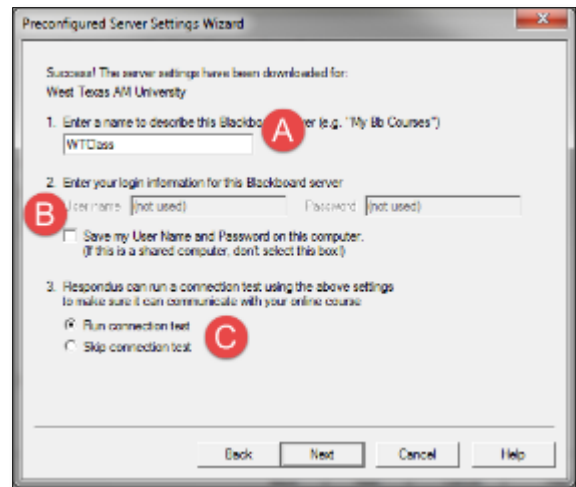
Preconfigured Server Settings Wizard

Success! The server settings have been downloaded for:
West Texas A&M University

1. Enter a name to describe this Blackbo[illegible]ver (e.g. "My Bb Courses")

A

WTClass

2. Enter your login information for this Blackboard server

B

User name (not used) Password (not used)

Save my User Name and Password on this computer. (If this is a shared computer, don't select this box!)

3. Respondus can run a connection test using the above settings to make sure it can communicate with your online course

Run connection test

Skip connection test

C

Back Next Cancel Help